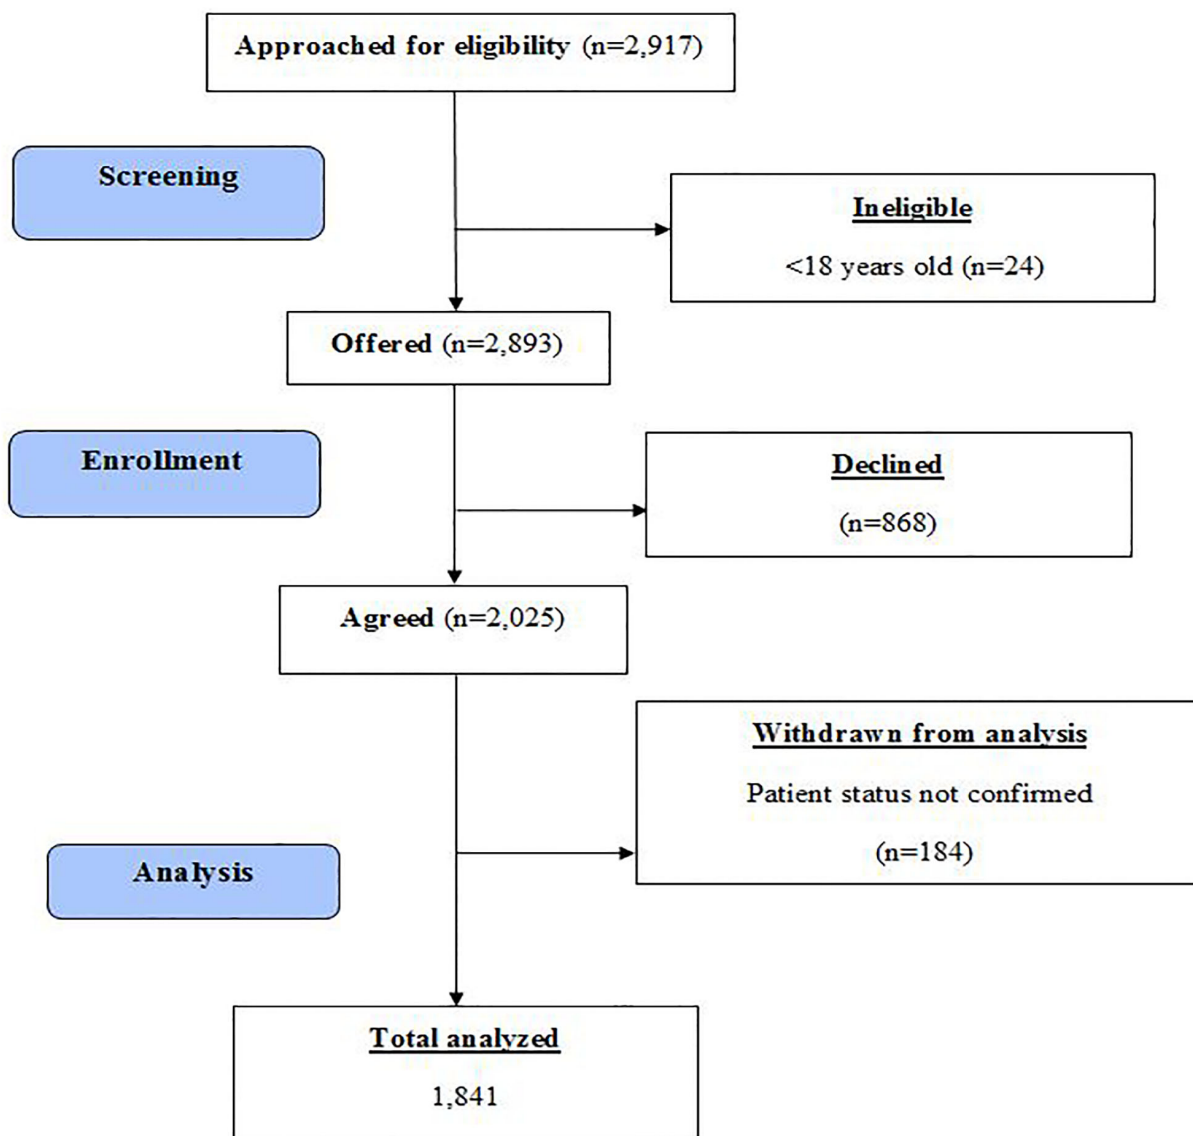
Approached for eligibility (n=2,917)

Screening

Ineligible

<18 years old (n=24)

Offered (n=2,893)

Enrollment

Declined

(n=868)

Agreed (n=2,025)

Withdrawn from analysis

Patient status not confirmed

(n=184)

Analysis

Total analyzed

1,841